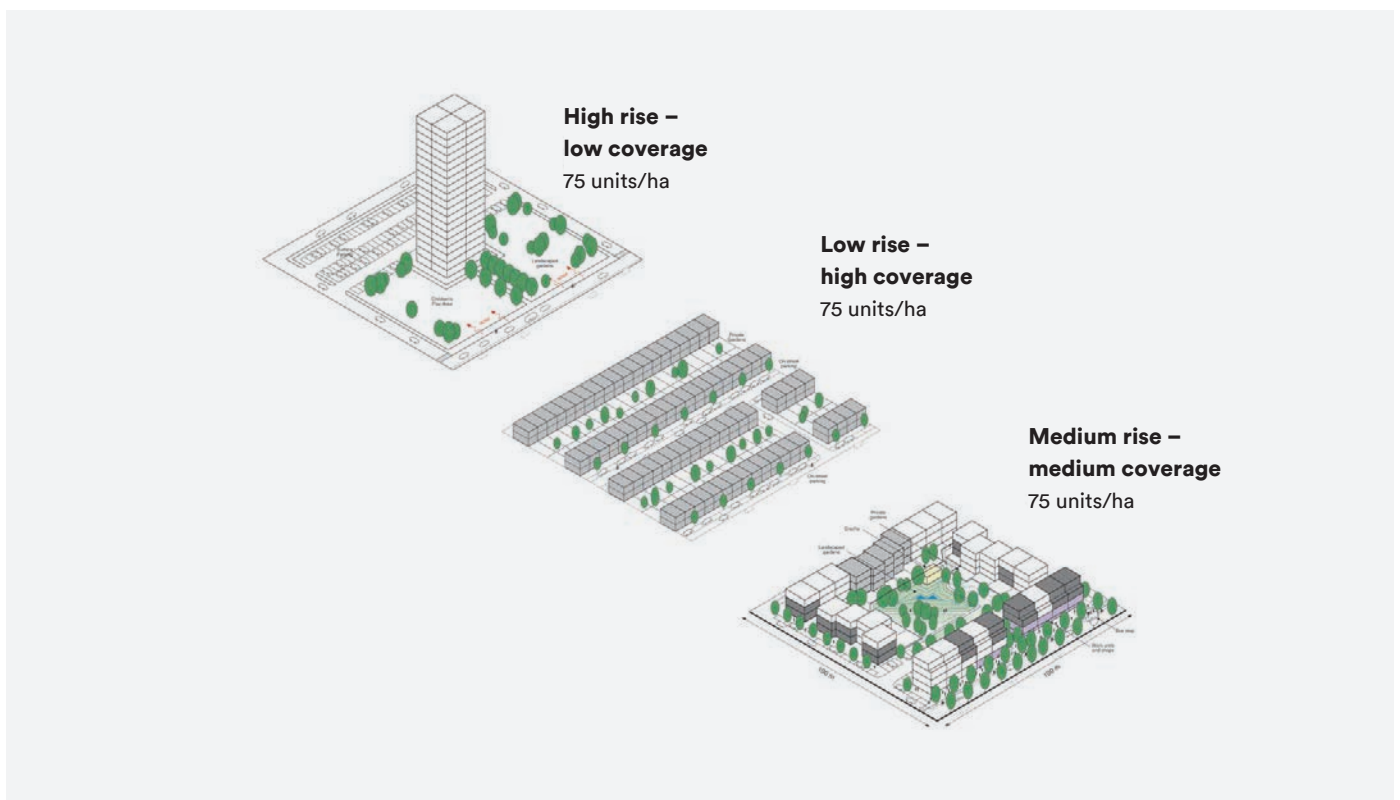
High rise –
low coverage
75 units/ha

Low rise –
high coverage
75 units/ha

Medium rise –
medium coverage
75 units/ha

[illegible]

Landscaped gardens

Children's Play Area

Private gardens

On street parking

On street parking

Private gardens

Landscaped gardens

100 m

100 m